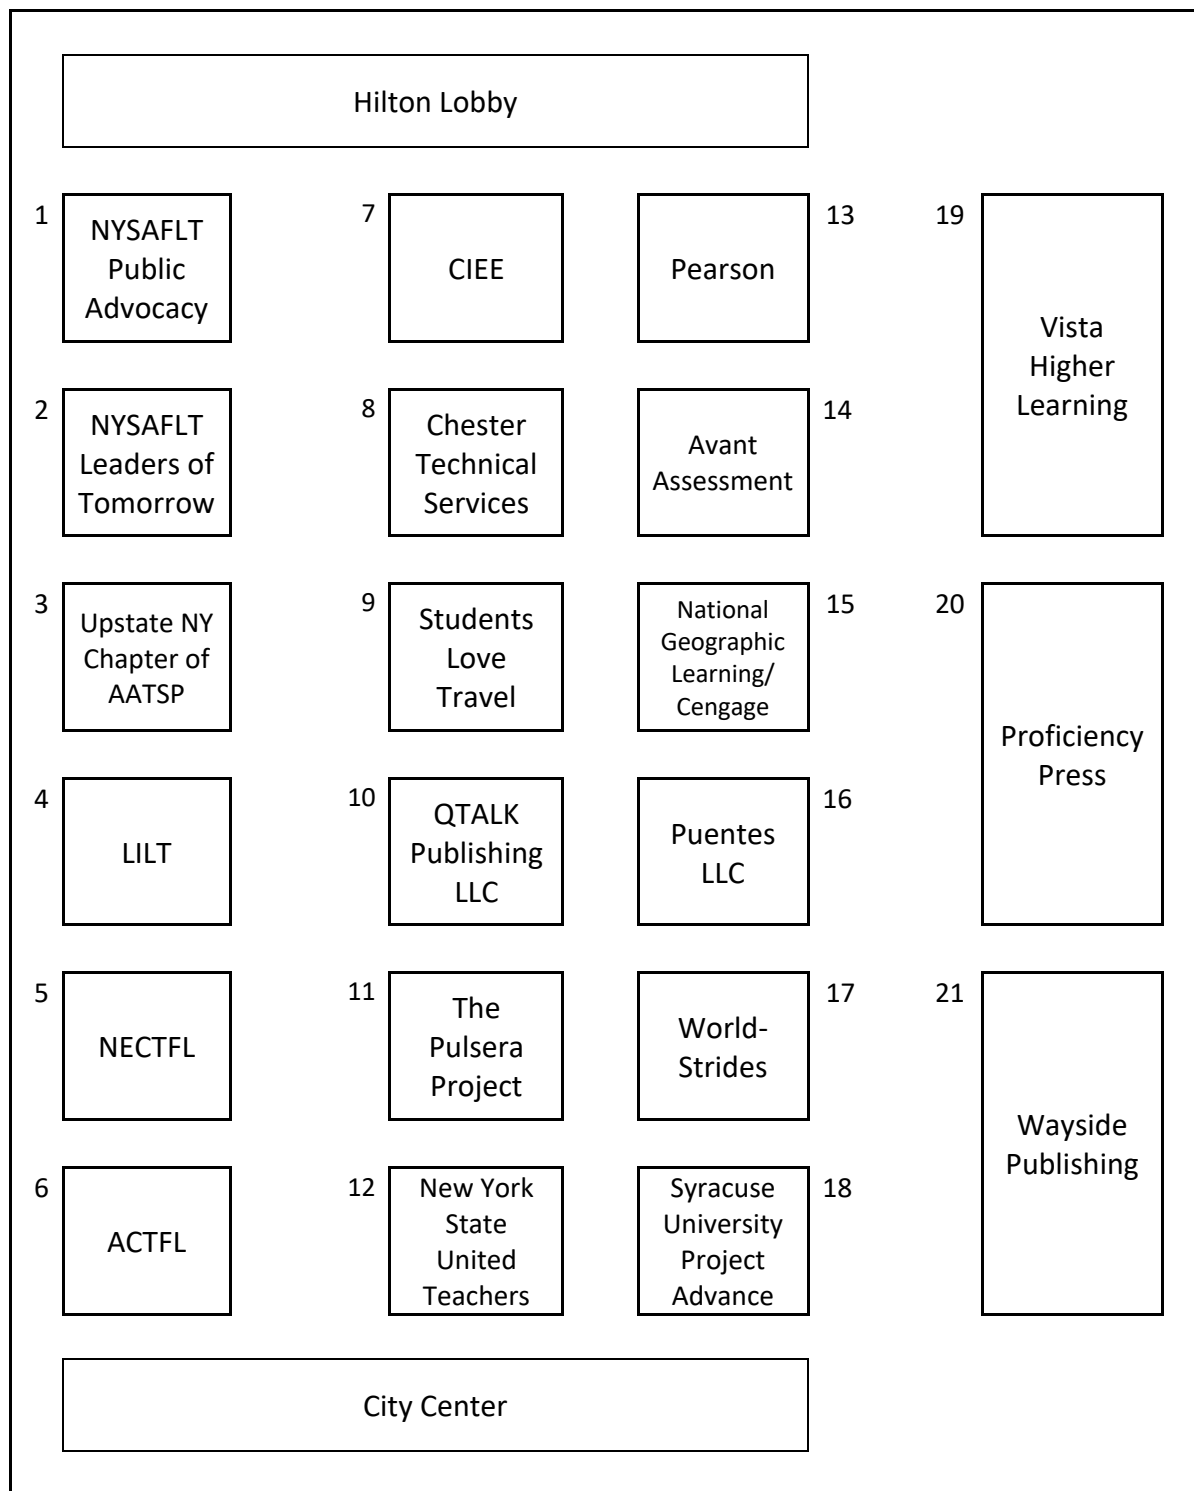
Hilton Lobby

1 NYSAFLT Public Advocacy

2 NYSAFLT Leaders of Tomorrow

3 Upstate NY Chapter of AATSP

4 LILT

5 NECTFL

6 ACTFL

7 CIEE

8 Chester Technical Services

9 Students Love Travel

10 QTALK Publishing LLC

11 The Pulsera Project

12 New York State United Teachers

13 Pearson

14 Avant Assessment

15 National Geographic Learning/ Cengage

16 Puentes LLC

17 World-Strides

18 Syracuse University Project Advance

19 Vista Higher Learning

20 Proficiency Press

21 Wayside Publishing

City Center